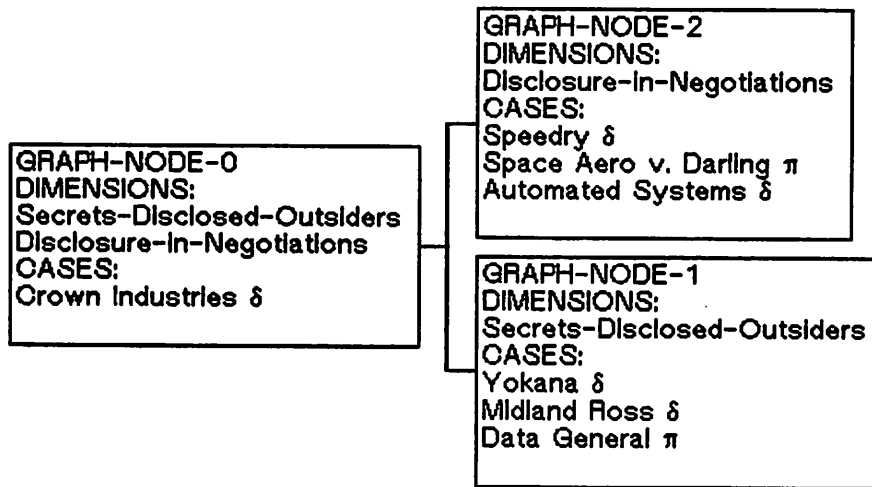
GRAPH-NODE-0
DIMENSIONS:
Secrets-Disclosed-Outsiders
Disclosure-In-Negotiations
CASES:
Crown Industries $\delta$

GRAPH-NODE-2
DIMENSIONS:
Disclosure-In-Negotiations
CASES:
Speedry $\delta$
Space Aero v. Darling $\pi$
Automated Systems $\delta$

GRAPH-NODE-1
DIMENSIONS:
Secrets-Disclosed-Outsiders
CASES:
Yokana $\delta$
Midland Ross $\delta$
Data General $\pi$